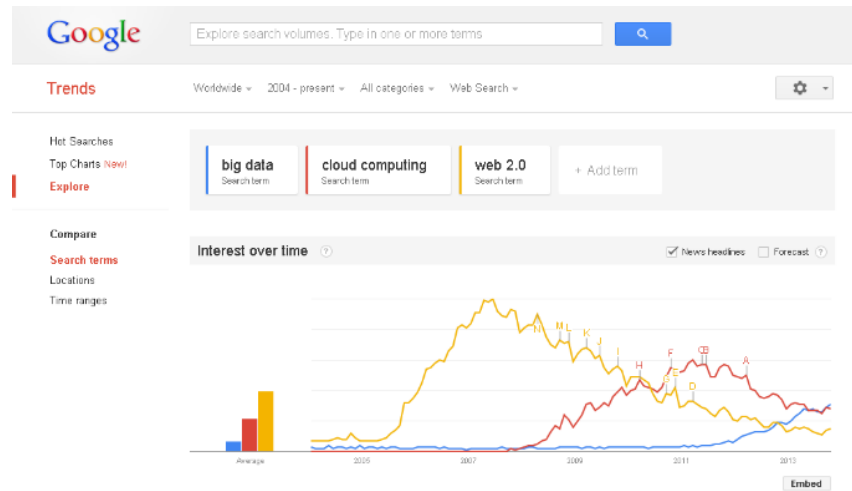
Google

Explore search volumes. Type in one or more terms

Trends

Worldwide

2004 - present

All categories

Web Search

Hot Searches

Top Charts New!

Explore

Compare

Search terms

Locations

Time ranges

big data
Search term

cloud computing
Search term

web 2.0
Search term

+ Add term

Interest over time

News headlines

Forecast

N M L K J I H G F E D C B A

Average

2005

2007

2009

2011

2013

Embed